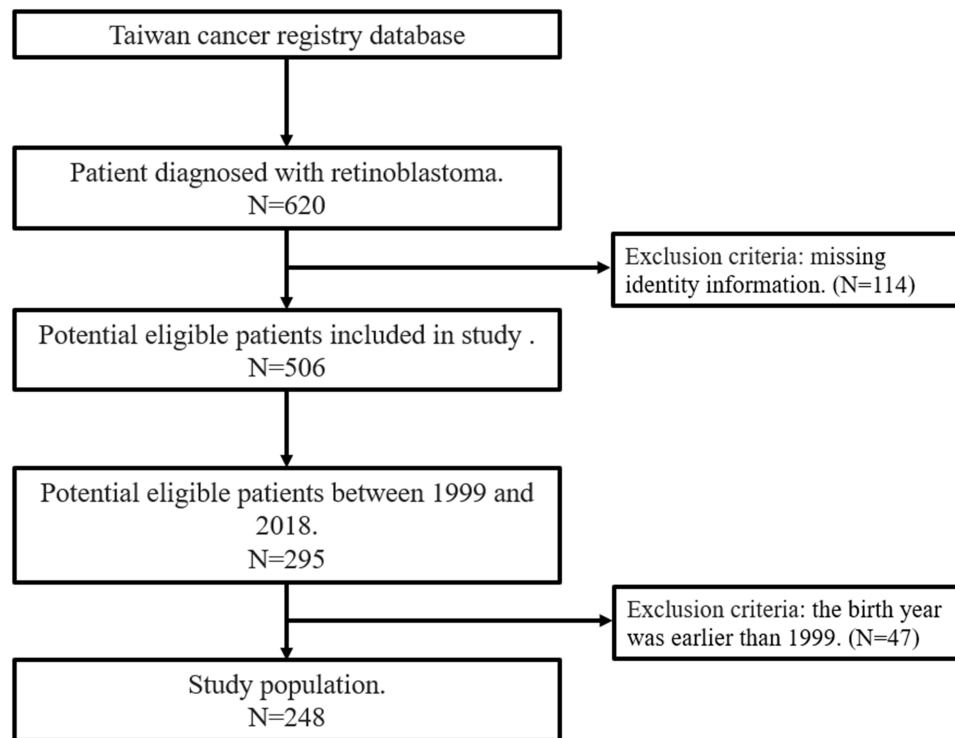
Taiwan cancer registry database

Patient diagnosed with retinoblastoma.
N=620

Exclusion criteria: missing identity information. (N=114)

Potential eligible patients included in study .
N=506

Potential eligible patients between 1999 and 2018.
N=295

Exclusion criteria: the birth year was earlier than 1999. (N=47)

Study population.
N=248